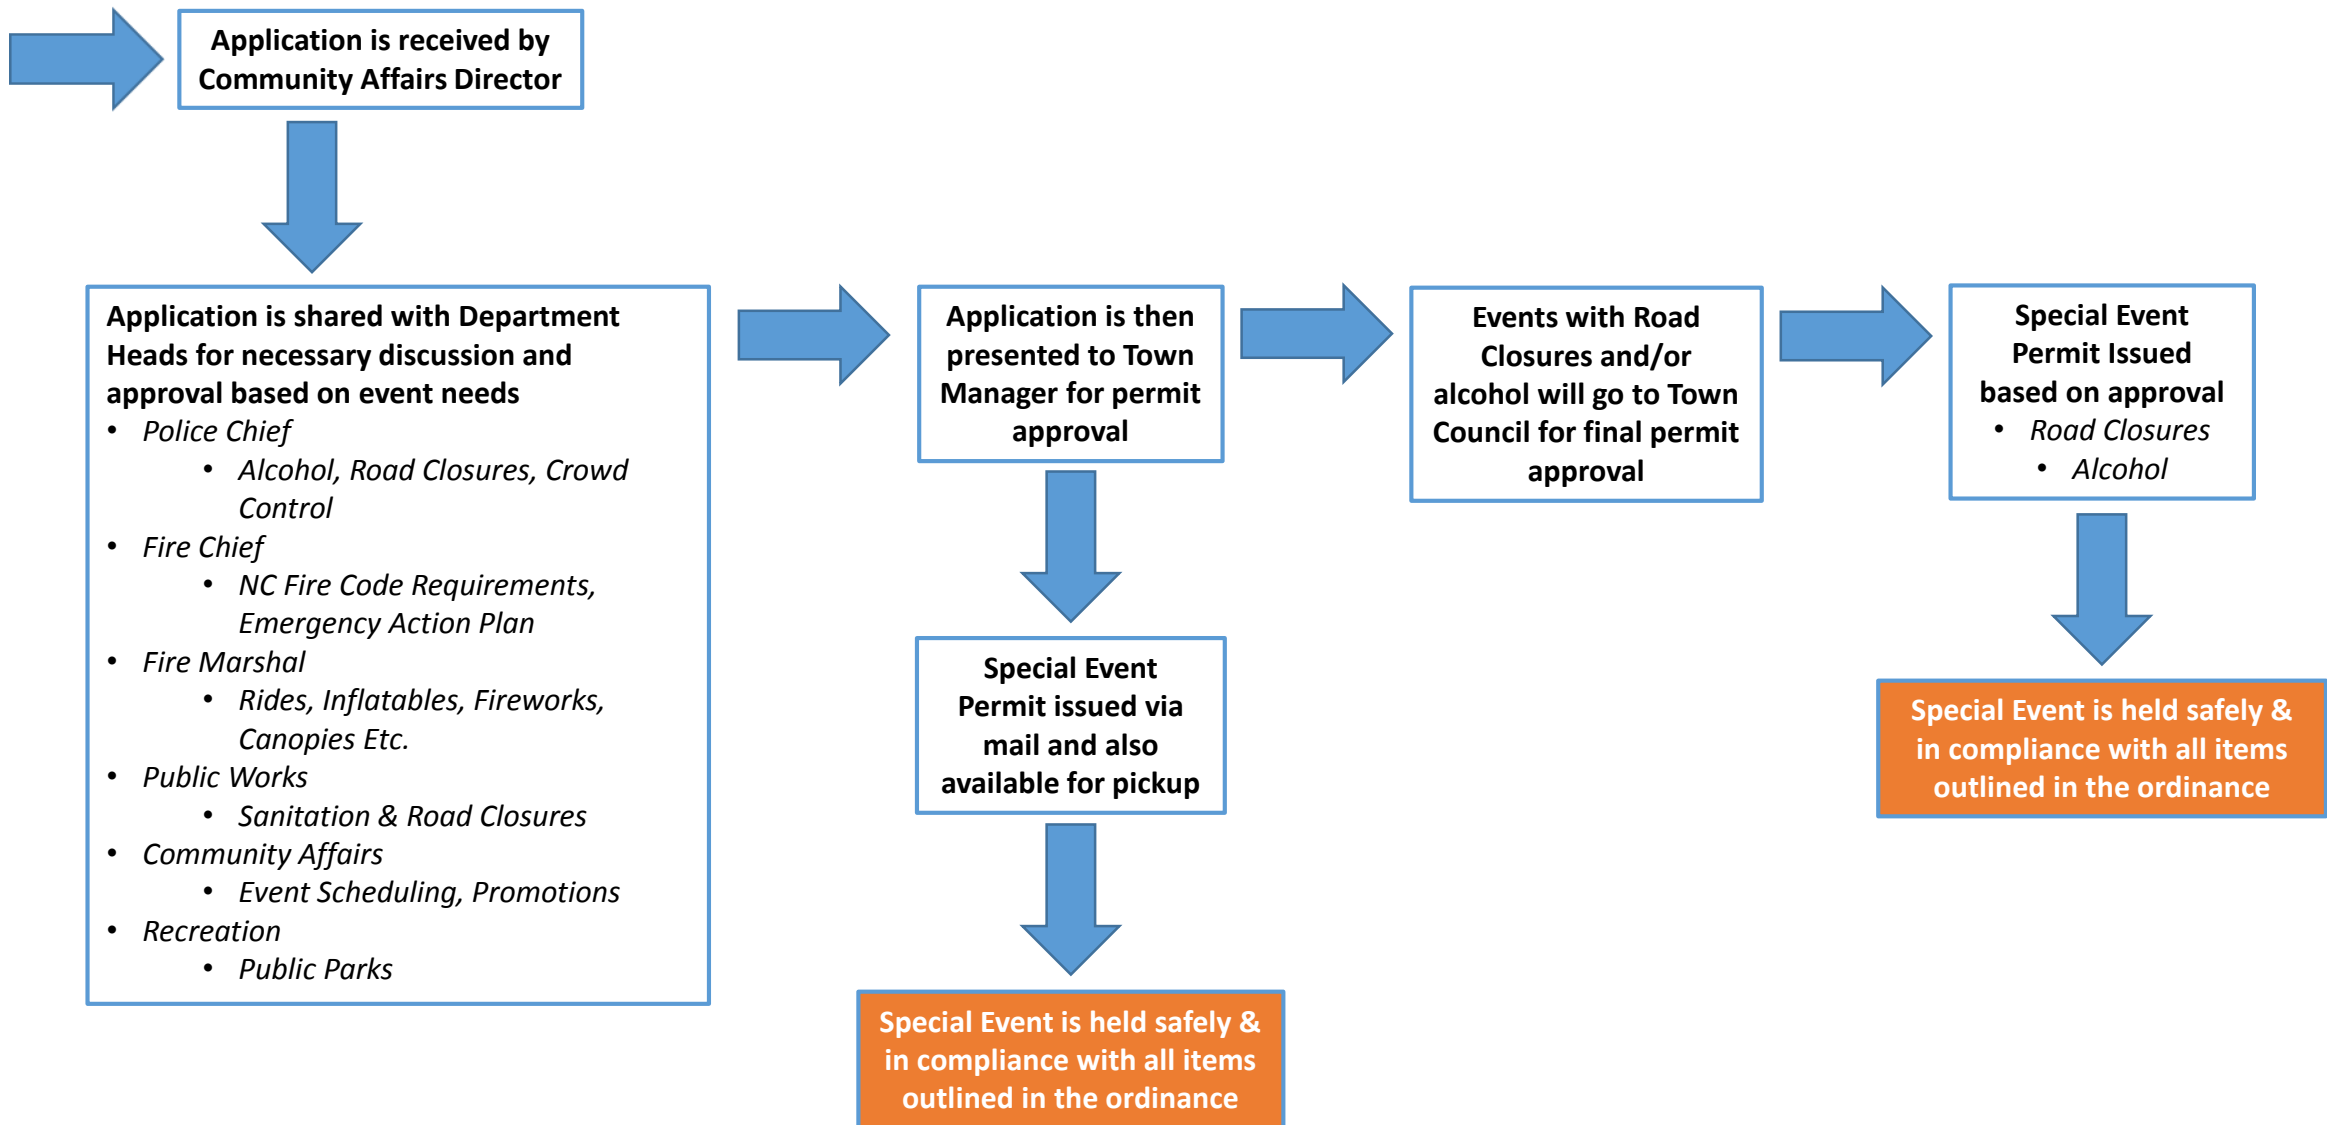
Application is received by Community Affairs Director

Application is shared with Department Heads for necessary discussion and approval based on event needs
- *Police Chief*
  - *Alcohol, Road Closures, Crowd Control*
- *Fire Chief*
  - *NC Fire Code Requirements, Emergency Action Plan*
- *Fire Marshal*
  - *Rides, Inflatables, Fireworks, Canopies Etc.*
- *Public Works*
  - *Sanitation & Road Closures*
- *Community Affairs*
  - *Event Scheduling, Promotions*
- *Recreation*
  - *Public Parks*

Application is then presented to Town Manager for permit approval

Special Event Permit issued via mail and also available for pickup

Special Event is held safely & in compliance with all items outlined in the ordinance

Events with Road Closures and/or alcohol will go to Town Council for final permit approval

Special Event Permit Issued based on approval
- *Road Closures*
- *Alcohol*

Special Event is held safely & in compliance with all items outlined in the ordinance